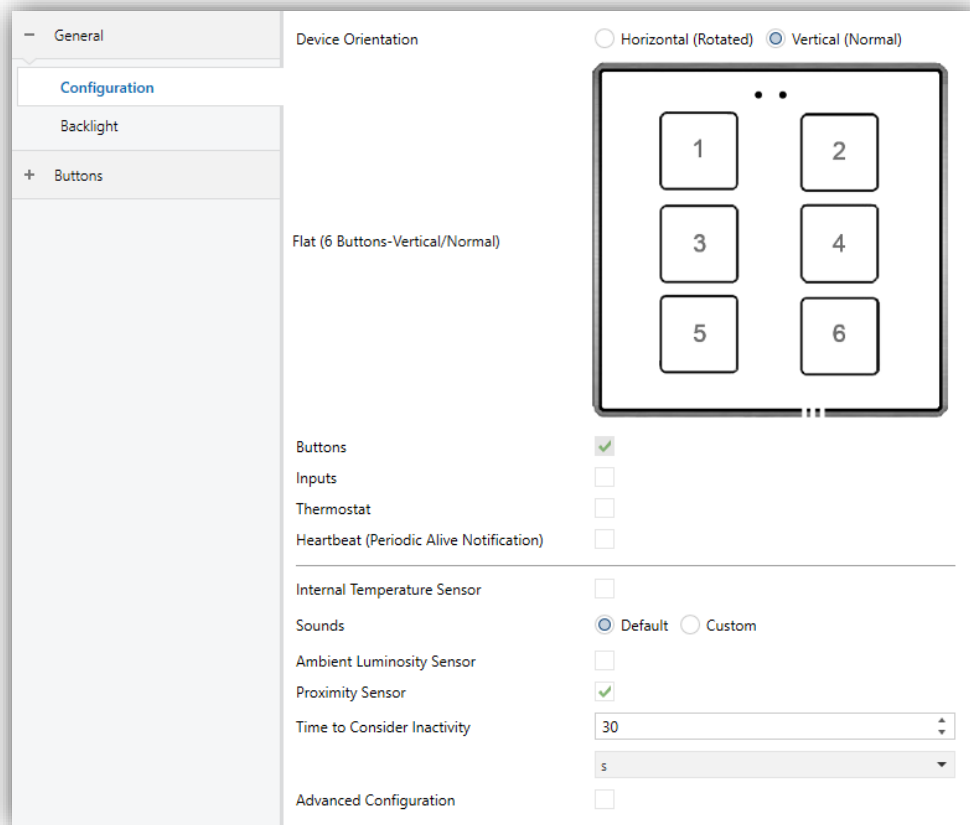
− General
Configuration
Backlight
+ Buttons

Device Orientation
Horizontal (Rotated) Vertical (Normal)

Flat (6 Buttons-Vertical/Normal)

1
2
3
4
5
6

Buttons
Inputs
Thermostat
Heartbeat (Periodic Alive Notification)

Internal Temperature Sensor
Sounds
Default Custom
Ambient Luminosity Sensor
Proximity Sensor
Time to Consider Inactivity
30
s
Advanced Configuration